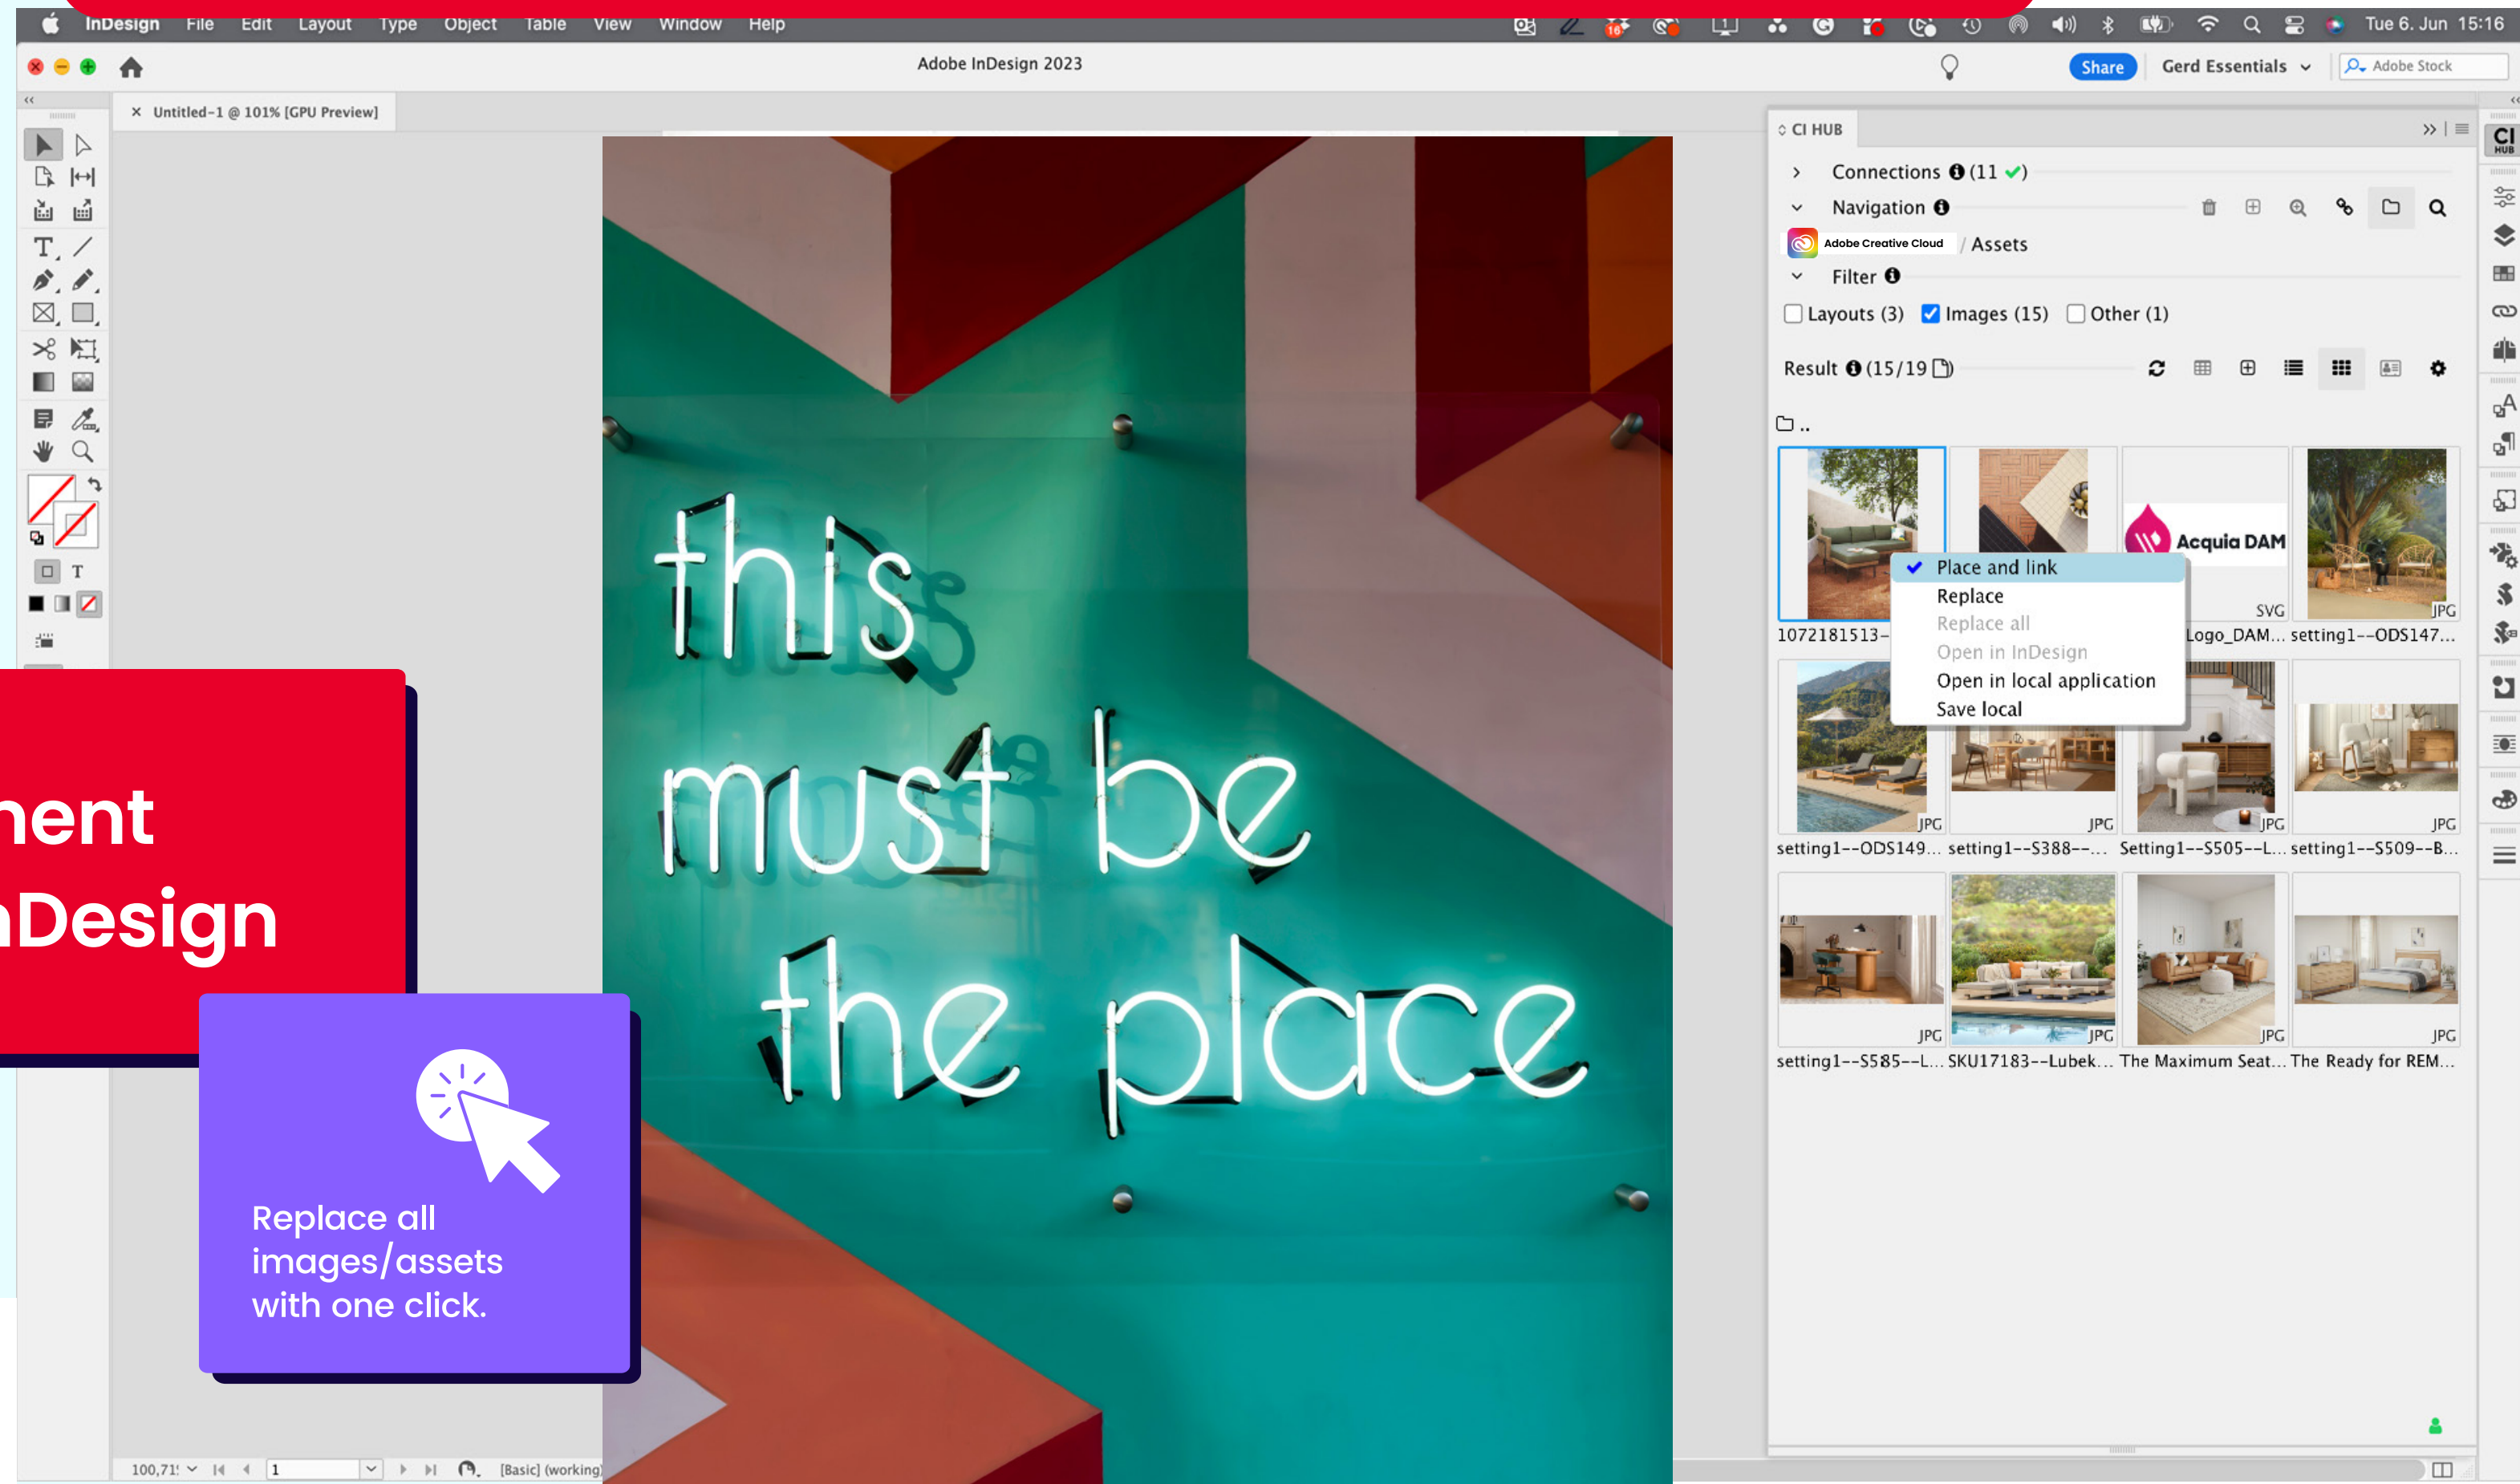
InDesign File Edit Layout Type Object Table View Window Help

Tue 6. Jun 15:16

Adobe InDesign 2023

Share Gerd Essentials Adobe Stock

× Untitled-1 @ 101% [GPU Preview]

this must be the place

CI HUB

Connections (11 ✓)

Navigation

Adobe Creative Cloud / Assets

Filter

Layouts (3) Images (15) Other (1)

Result (15/19)

Place and link
Replace
Replace all
Open in InDesign
Open in local application
Save local

Acquia DAM

SVG JPG

1072181513– Logo_DAM... setting1--ODS147...

JPG JPG JPG JPG

setting1--ODS149... setting1--S388--... Setting1--S505--L... setting1--S509--B...

JPG JPG JPG JPG

setting1--S585--L... SKU17183--Lubek... The Maximum Seat... The Ready for REM...

ent
Design

Replace all images/assets with one click.

100,71 1 [Basic] (working)